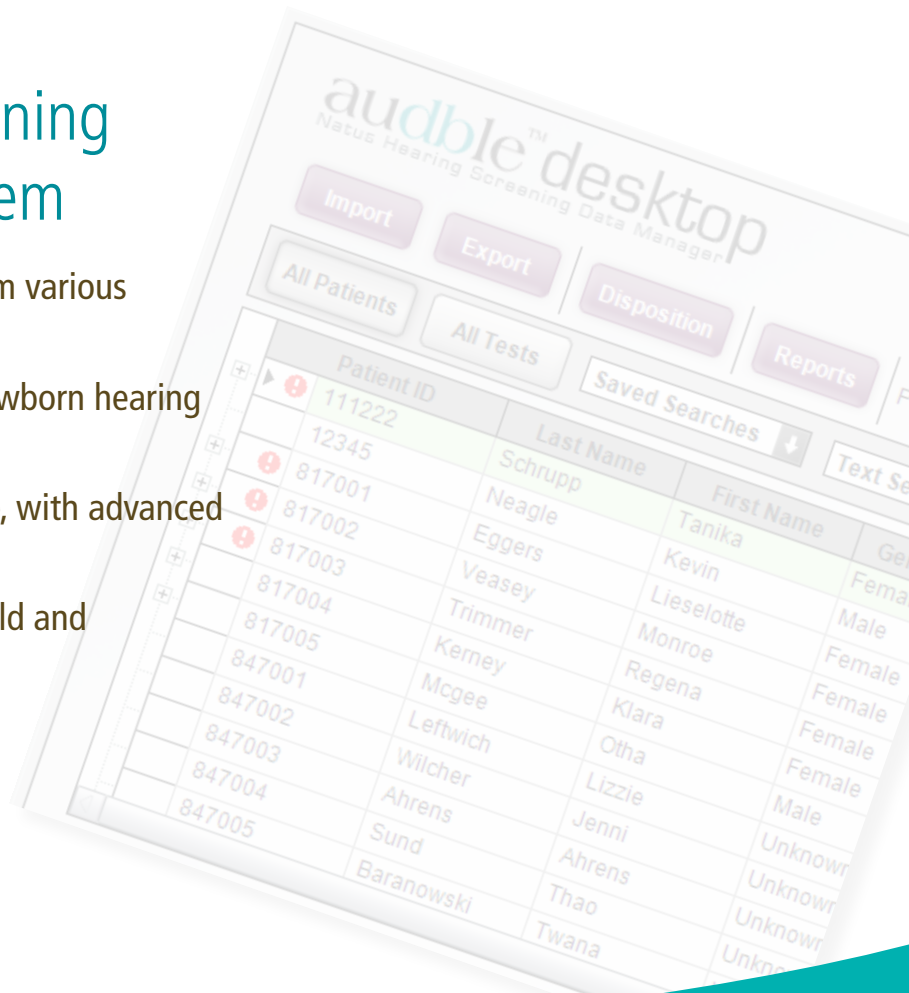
ning
em

m various

wborn hearing

, with advanced

ld and

audble™ desktop
Natus Hearing Screening Data Manager

Import
Export
Disposition
Reports
F

All Patients
All Tests
Saved Searches
Text Se

| Patient ID | Last Name | First Name | Ge |
|---|---|---|---|
| 111222 | Schrupp | Tanika | Fema |
| 12345 | Neagle | Kevin | Male |
| 817001 | Eggers | Lieselotte | Female |
| 817002 | Veasey | Monroe | Female |
| 817003 | Trimmer | Regena | Female |
| 817004 | Kerney | Klara | Female |
| 817005 | Mcgee | Otha | Male |
| 847001 | Leftwich | Lizzie | Unknown |
| 847002 | Wilcher | Jenni | Unknown |
| 847003 | Ahrens | Ahrens | Unknown |
| 847004 | Sund | Thao | Unkn |
| 847005 | Baranowski | Twana | |